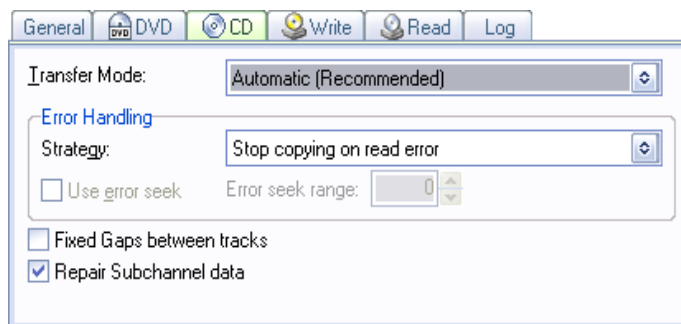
General DVD CD Write Read Log

Transfer Mode: Automatic (Recommended)

Error Handling

Strategy: Stop copying on read error

Use error seek Error seek range: 0

Fixed Gaps between tracks

Repair Subchannel data